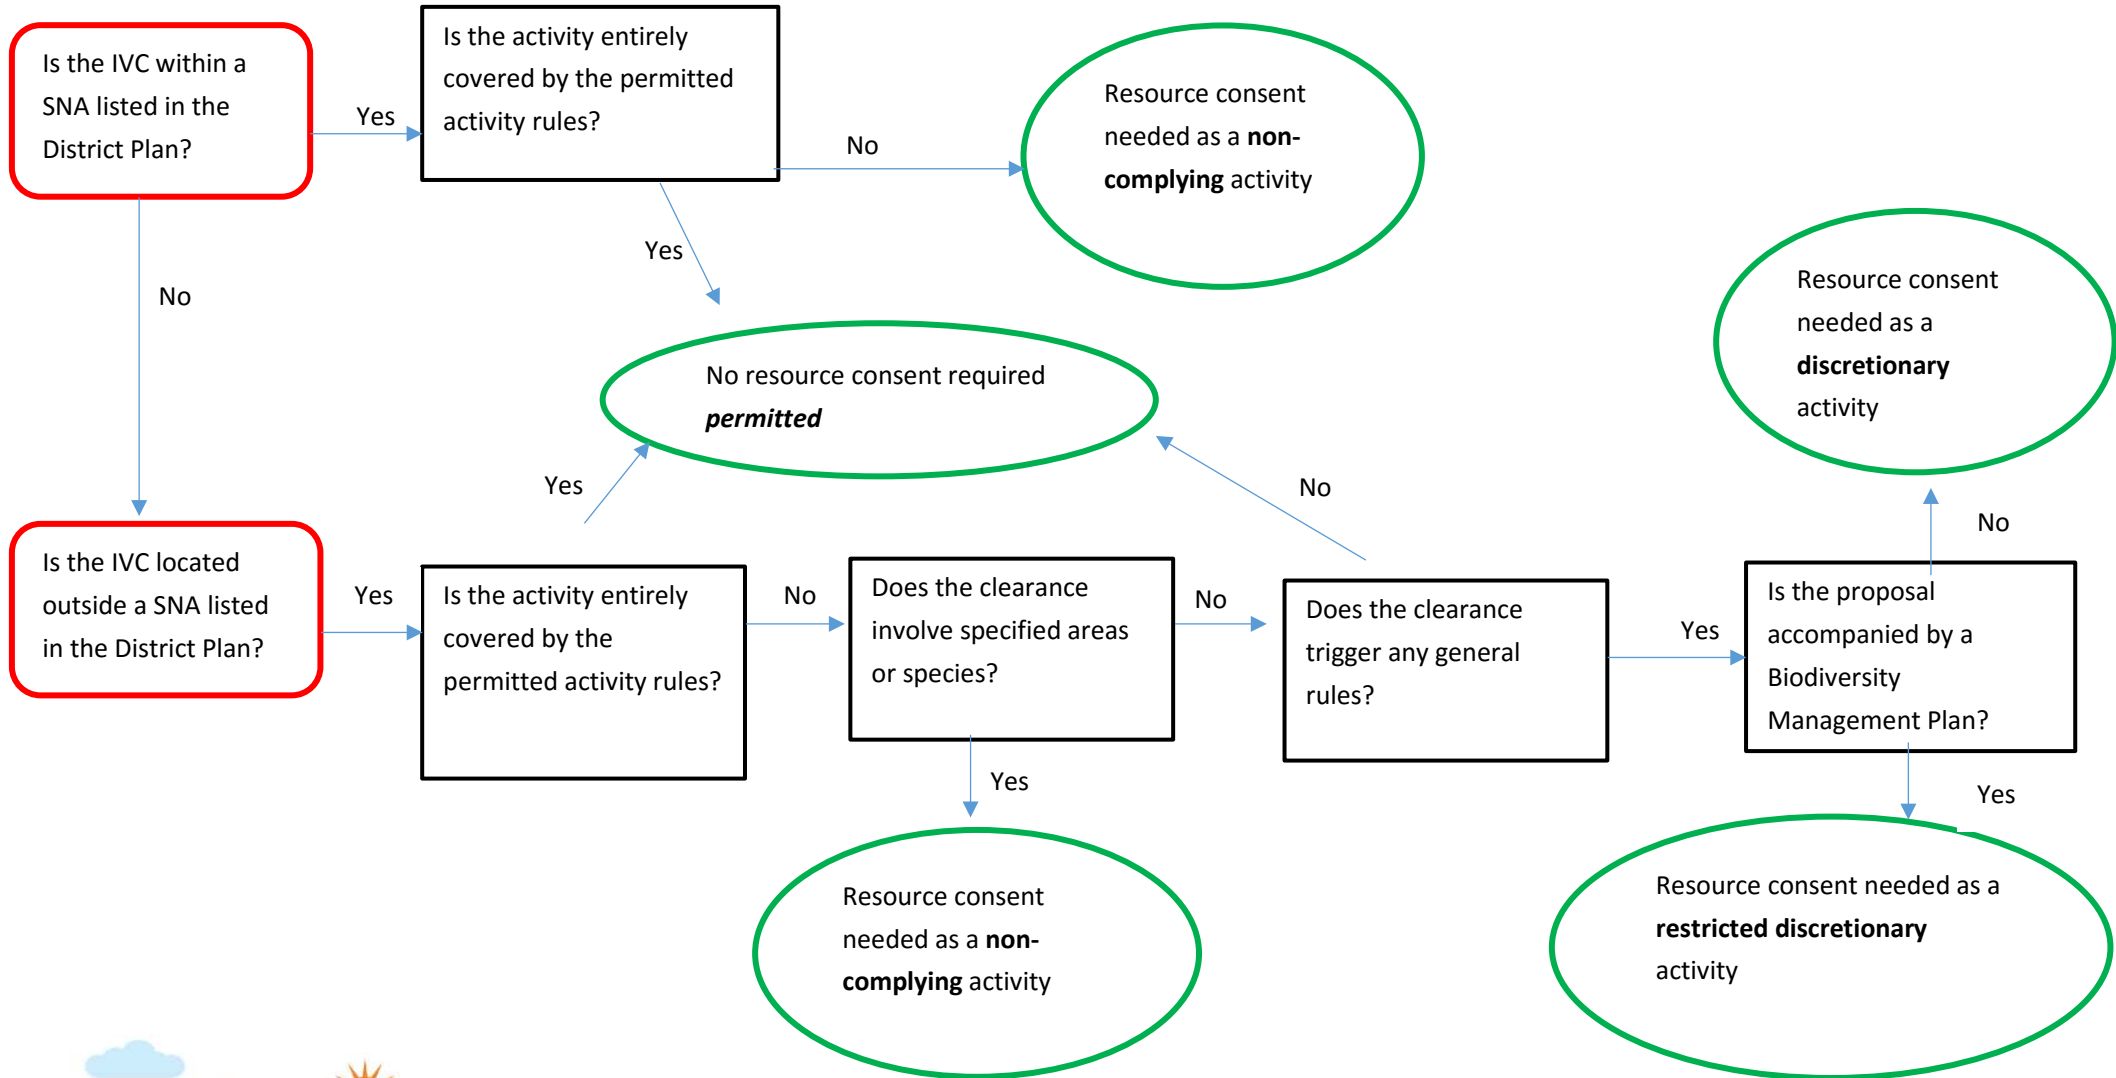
Is the IVC within a SNA listed in the District Plan?

Yes

Is the activity entirely covered by the permitted activity rules?

No

Resource consent needed as a **non-complying** activity

Yes

No

Resource consent needed as a **discretionary** activity

No resource consent required ***permitted***

Yes

No

No

Is the IVC located outside a SNA listed in the District Plan?

Yes

Is the activity entirely covered by the permitted activity rules?

No

Does the clearance involve specified areas or species?

No

Does the clearance trigger any general rules?

Yes

Is the proposal accompanied by a Biodiversity Management Plan?

Yes

Yes

Resource consent needed as a **non-complying** activity

Resource consent needed as a **restricted discretionary** activity